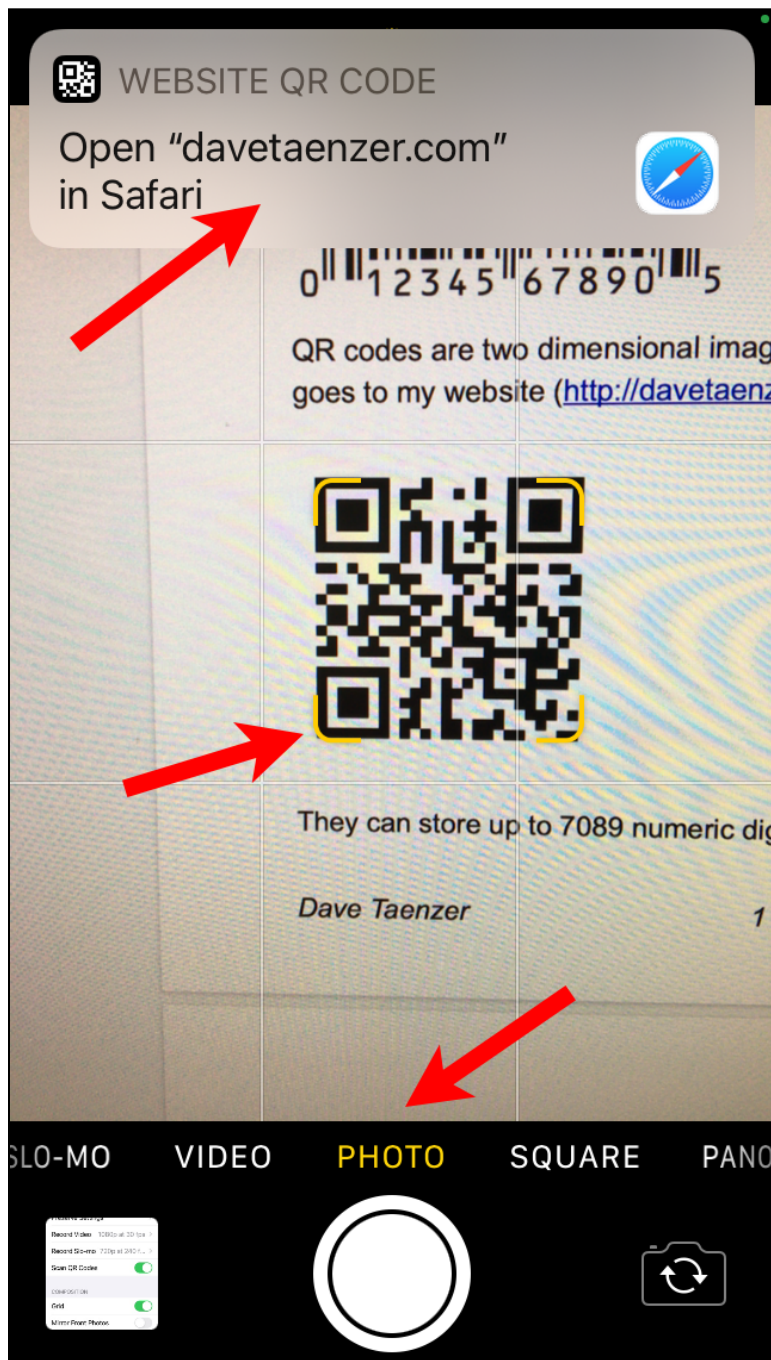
WEBSITE QR CODE
Open “davetaenzer.com” in Safari

0 12345 67890 5

QR codes are two dimensional imag goes to my website (http://davetaenz

They can store up to 7089 numeric dig

Dave Taenzer 1

SLO-MO VIDEO PHOTO SQUARE PANO

Record Video 1080p at 30 fps
Record Slo-mo 720p at 240
Scan QR Codes
COMPOSITION
Grid
Mirror Front Photos